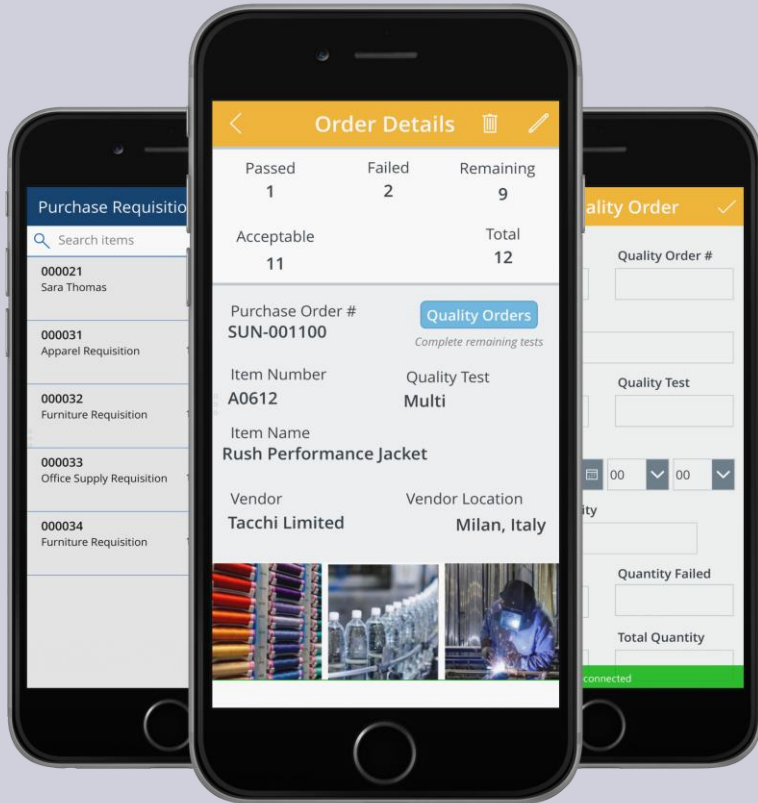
Purchase Requisitio

Search items

000021
Sara Thomas

000031
Apparel Requisition

000032
Furniture Requisition

000033
Office Supply Requisition

000034
Furniture Requisition

Order Details

Passed
1

Failed
2

Remaining
9

Acceptable
11

Total
12

Purchase Order #
SUN-001100

Quality Orders
Complete remaining tests

Item Number
A0612

Quality Test
Multi

Item Name
Rush Performance Jacket

Vendor
Tacchi Limited

Vendor Location
Milan, Italy

ality Order

Quality Order #

Quality Test

00

00

ity

Quantity Failed

Total Quantity

connected